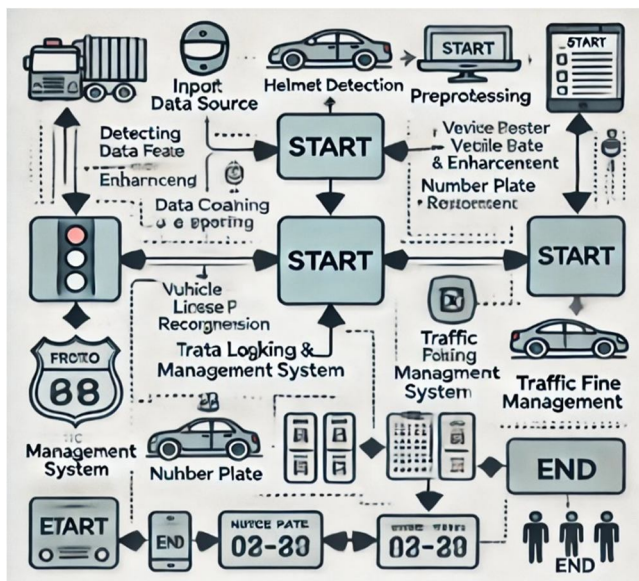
Inport Data Source

Helmet Detection

START

Preprocessing

START

Detecting Data Feate

Enharnceng

START

Vevice Bester Vecile Bate & Enhancement

Number Plate Rerrorment

Data Coaning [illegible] e Eporing

START

START

Vuhicle Liense P Recorgnension

Trata Logking & Management System

Traffic Fohing Managment System

Traffic Fine Management

FROTO

88

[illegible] Management System

Nuhber Plate

END

ETART

END

NUTCE PATE

02-20

02-20

END